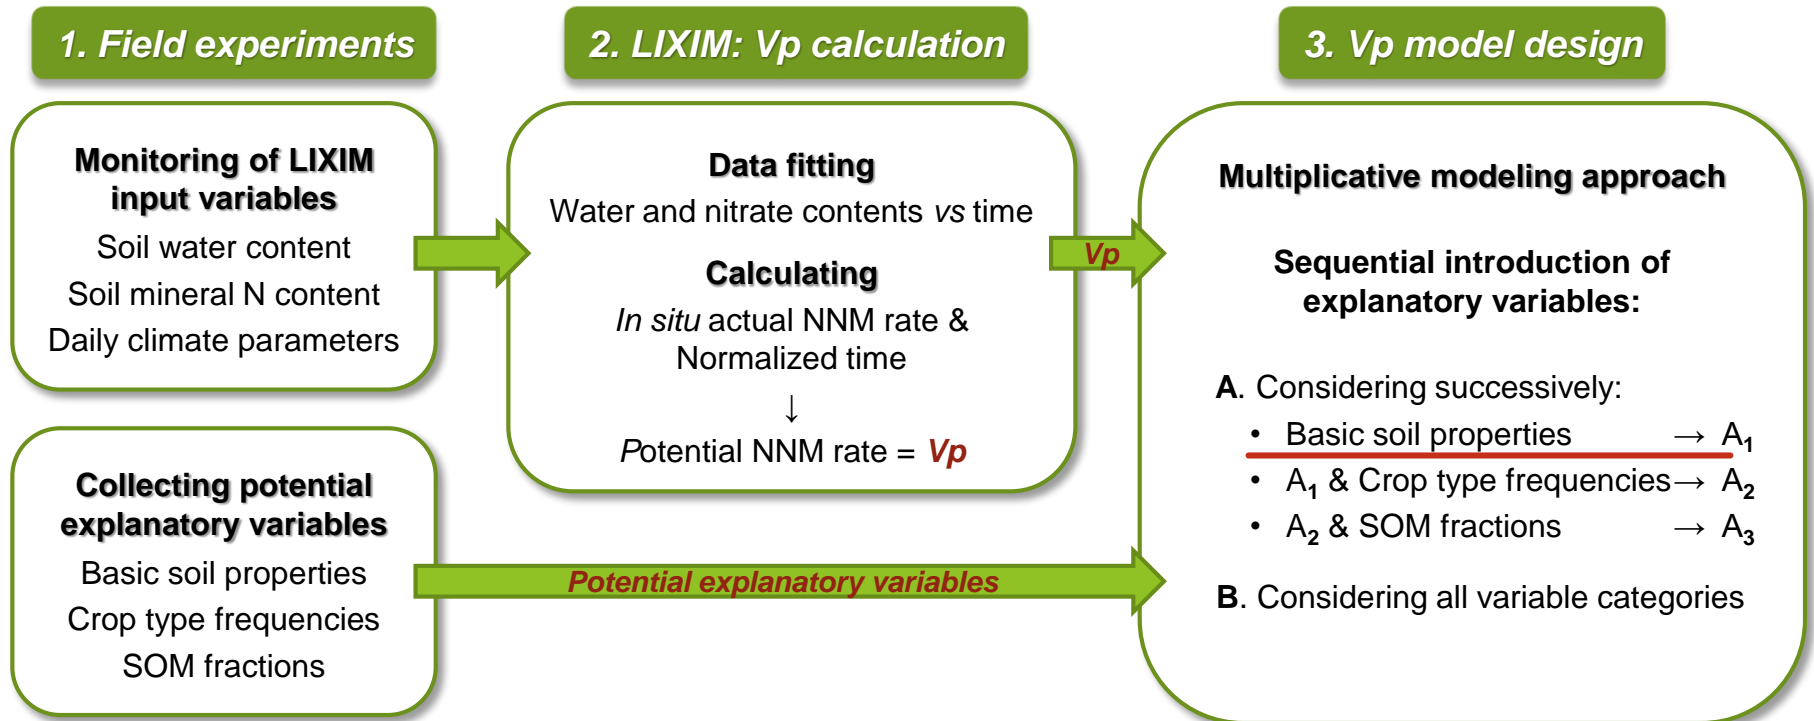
1. Field experiments

2. LIXIM: Vp calculation

3. Vp model design

Monitoring of LIXIM input variables
Soil water content
Soil mineral N content
Daily climate parameters

Data fitting
Water and nitrate contents *vs* time

Calculating
*In situ* actual NNM rate & Normalized time
↓
Potential NNM rate = *Vp*

Vp

Multiplicative modeling approach

Sequential introduction of explanatory variables:

A. Considering successively:
• Basic soil properties → $A_1$
• $A_1$ & Crop type frequencies → $A_2$
• $A_2$ & SOM fractions → $A_3$

B. Considering all variable categories

Collecting potential explanatory variables
Basic soil properties
Crop type frequencies
SOM fractions

Potential explanatory variables